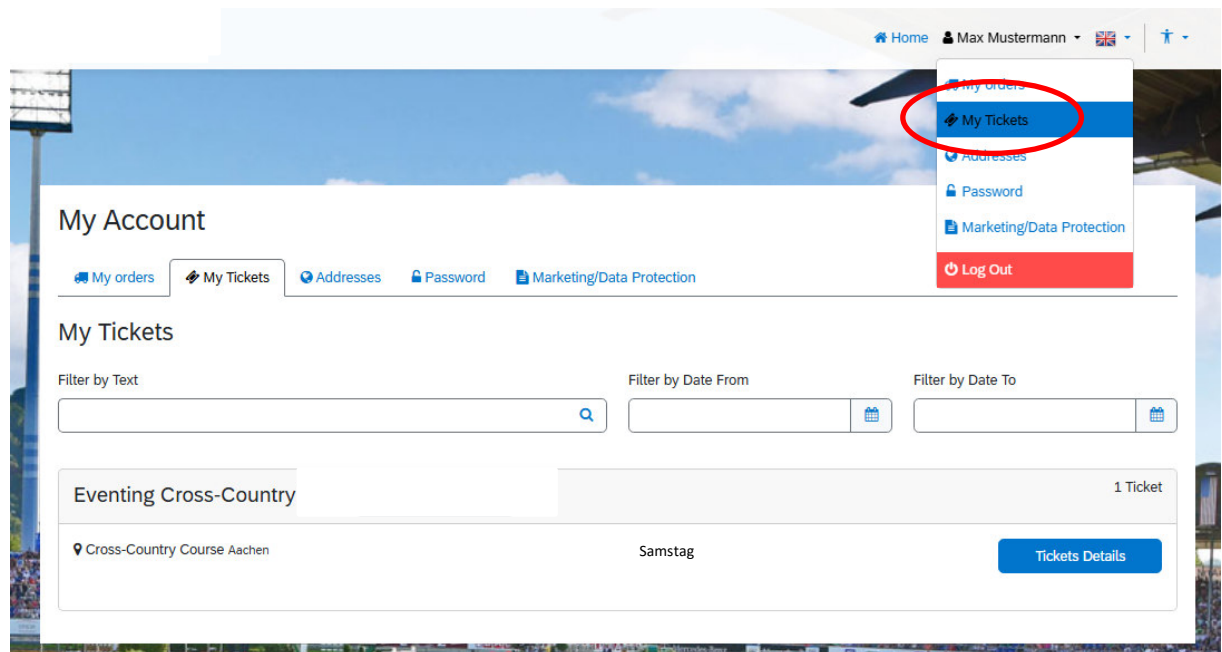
Home Max Mustermann

My orders
My Tickets
Addresses
Password
Marketing/Data Protection
Log Out

My Account

My orders My Tickets Addresses Password Marketing/Data Protection

My Tickets

Filter by Text

Filter by Date From

Filter by Date To

Eventing Cross-Country

1 Ticket

Cross-Country Course Aachen

Samstag

Tickets Details